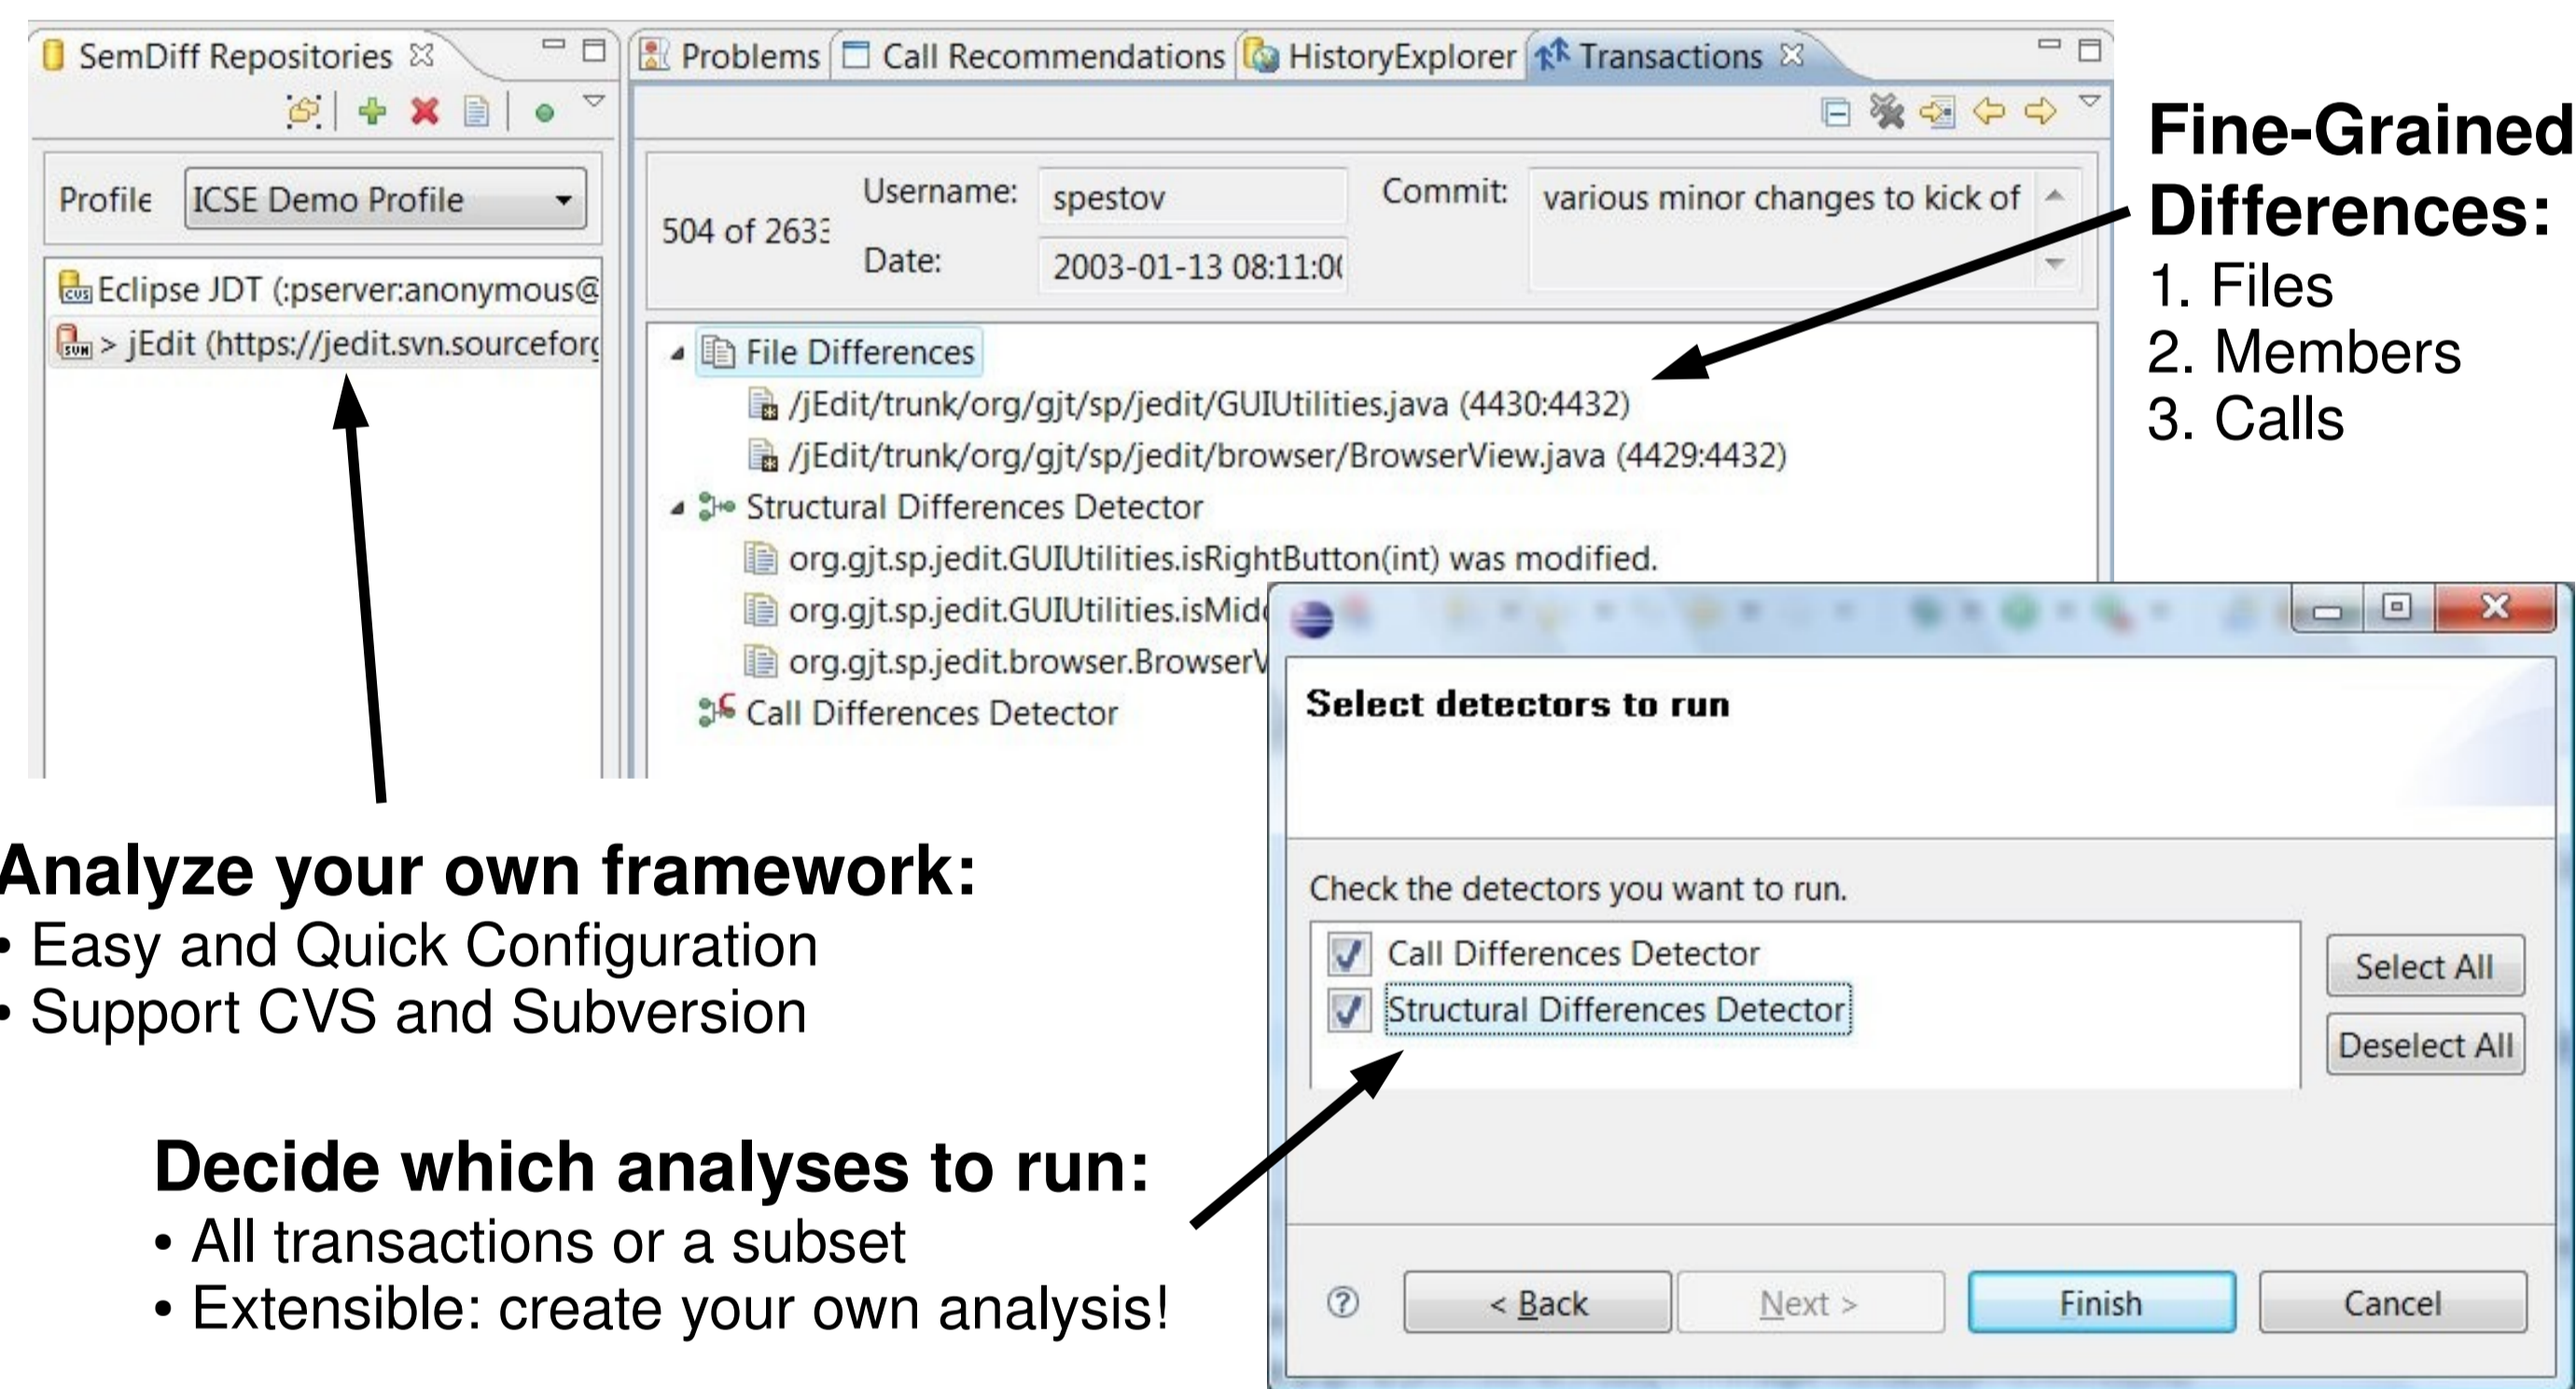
SemDiff Repositories

Profile ICSE Demo Profile

Eclipse JDT (:pserver:anonymous@

> jEdit (https://jedit.svn.sourcefor

Problems Call Recommendations HistoryExplorer Transactions

504 of 263

Username: spestov

Date: 2003-01-13 08:11:0

Commit: various minor changes to kick of

File Differences

/jEdit/trunk/org/gjt/sp/jedit/GUIUtilities.java (4430:4432)

/jEdit/trunk/org/gjt/sp/jedit/browser/BrowserView.java (4429:4432)

Structural Differences Detector

org.gjt.sp.jedit.GUIUtilities.isRightButton(int) was modified.

org.gjt.sp.jedit.GUIUtilities.isMid

org.gjt.sp.jedit.browser.BrowserV

Call Differences Detector

Fine-Grained Differences:
1. Files
2. Members
3. Calls

Select detectors to run

Check the detectors you want to run.

Call Differences Detector

Structural Differences Detector

Select All

Deselect All

< Back Next > Finish Cancel

Analyze your own framework:
• Easy and Quick Configuration
• Support CVS and Subversion

Decide which analyses to run:
• All transactions or a subset
• Extensible: create your own analysis!